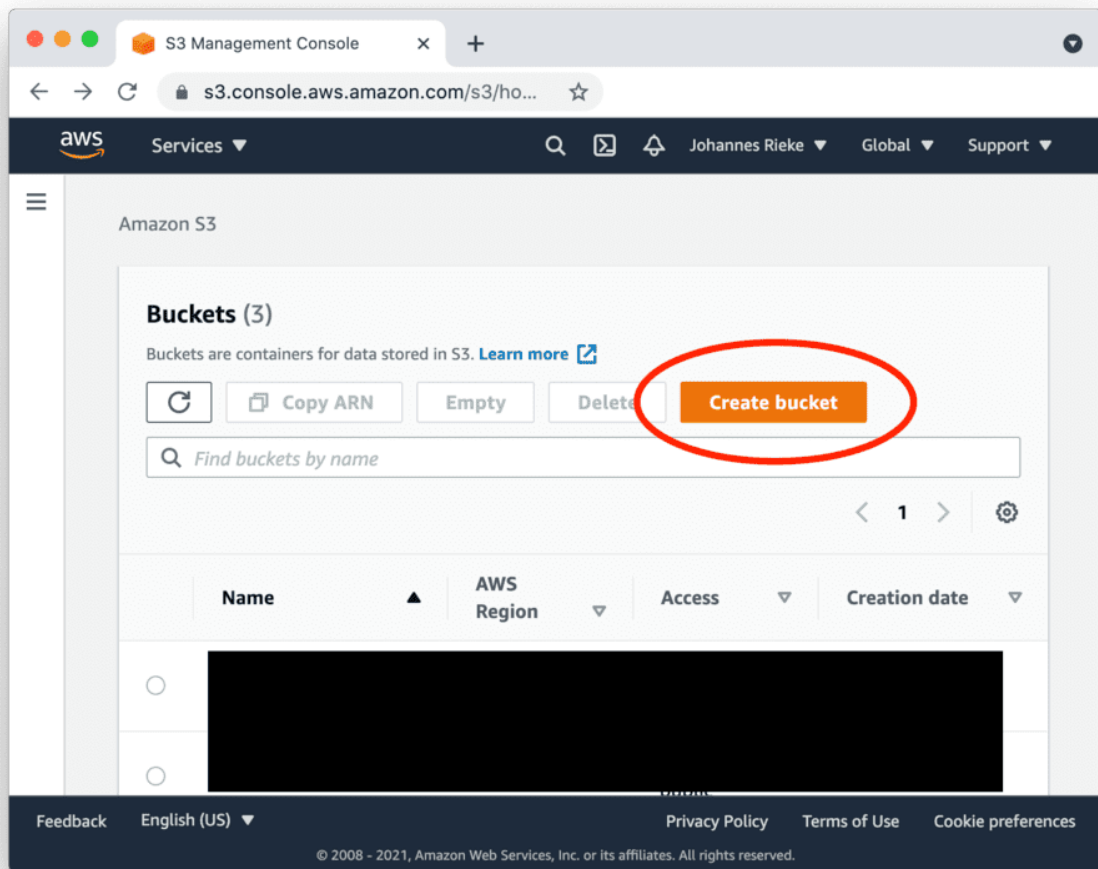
S3 Management Console

s3.console.aws.amazon.com/s3/ho...

aws

Services ▼

Johannes Rieke ▼ Global ▼ Support ▼

Amazon S3

Buckets (3)

Buckets are containers for data stored in S3. Learn more

Copy ARN

Empty

Delete

Create bucket

Find buckets by name

1

| Name | AWS Region | Access | Creation date |
|---|---|---|---|

Feedback English (US) ▼ Privacy Policy Terms of Use Cookie preferences

© 2008 - 2021, Amazon Web Services, Inc. or its affiliates. All rights reserved.